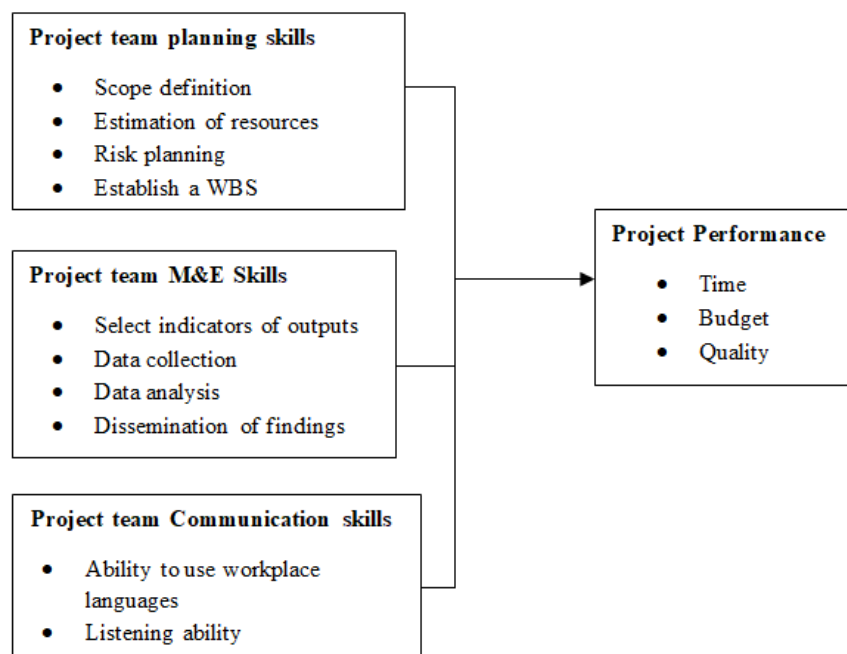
**Project team planning skills**

- Scope definition
- Estimation of resources
- Risk planning
- Establish a WBS

**Project team M&E Skills**

- Select indicators of outputs
- Data collection
- Data analysis
- Dissemination of findings

**Project team Communication skills**

- Ability to use workplace languages
- Listening ability

**Project Performance**

- Time
- Budget
- Quality